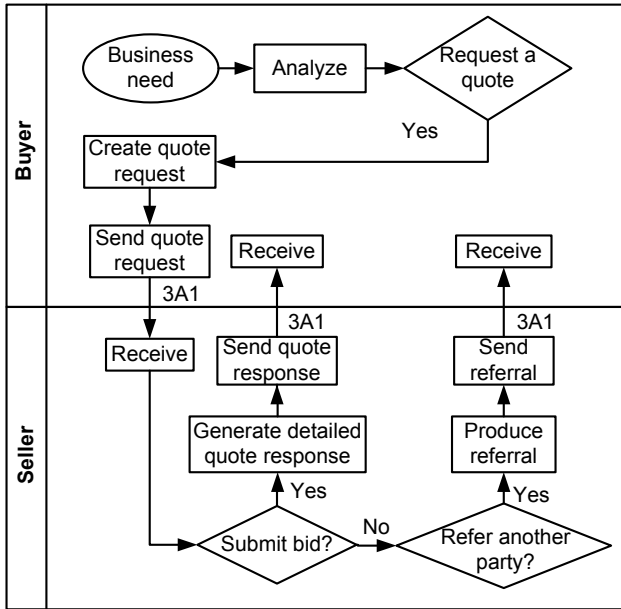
Buyer

Business need

Analyze

Request a quote

Yes

Create quote request

Send quote request

3A1

Receive

Receive

Seller

Receive

3A1

Send quote response

Generate detailed quote response

Yes

Submit bid?

No

Refer another party?

Yes

Produce referral

Send referral

3A1